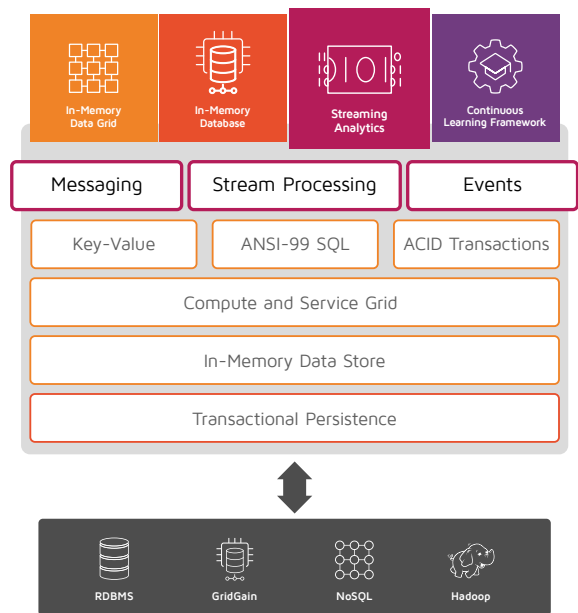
In-Memory Data Grid

In-Memory Database

Streaming Analytics

Continuous Learning Framework

Messaging

Stream Processing

Events

Key-Value

ANSI-99 SQL

ACID Transactions

Compute and Service Grid

In-Memory Data Store

Transactional Persistence

RDBMS

GridGain

NoSQL

Hadoop